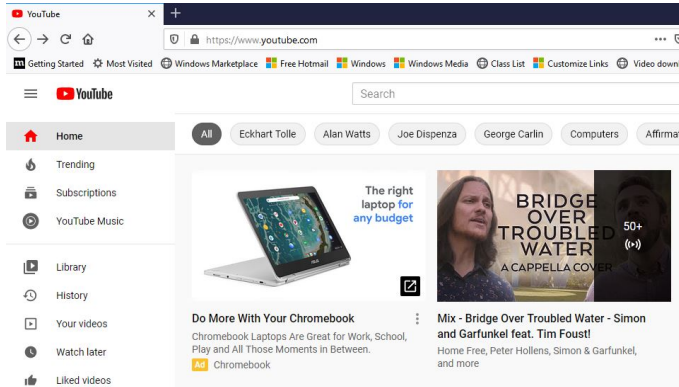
YouTube ×

https://www.youtube.com

Getting Started Most Visited Windows Marketplace Free Hotmail Windows Windows Media Class List Customize Links Video down

YouTube

Search

Home
Trending
Subscriptions
YouTube Music

Library
History
Your videos
Watch later
Liked videos

All Eckhart Tolle Alan Watts Joe Dispenza George Carlin Computers Affirma

The right laptop for any budget

Do More With Your Chromebook
Chromebook Laptops Are Great for Work, School, Play and All Those Moments in Between.
Ad Chromebook

BRIDGE OVER TROUBLED WATER A CAPPELLA COVER

50+

Mix - Bridge Over Troubled Water - Simon and Garfunkel feat. Tim Foust!
Home Free, Peter Hollens, Simon & Garfunkel, and more